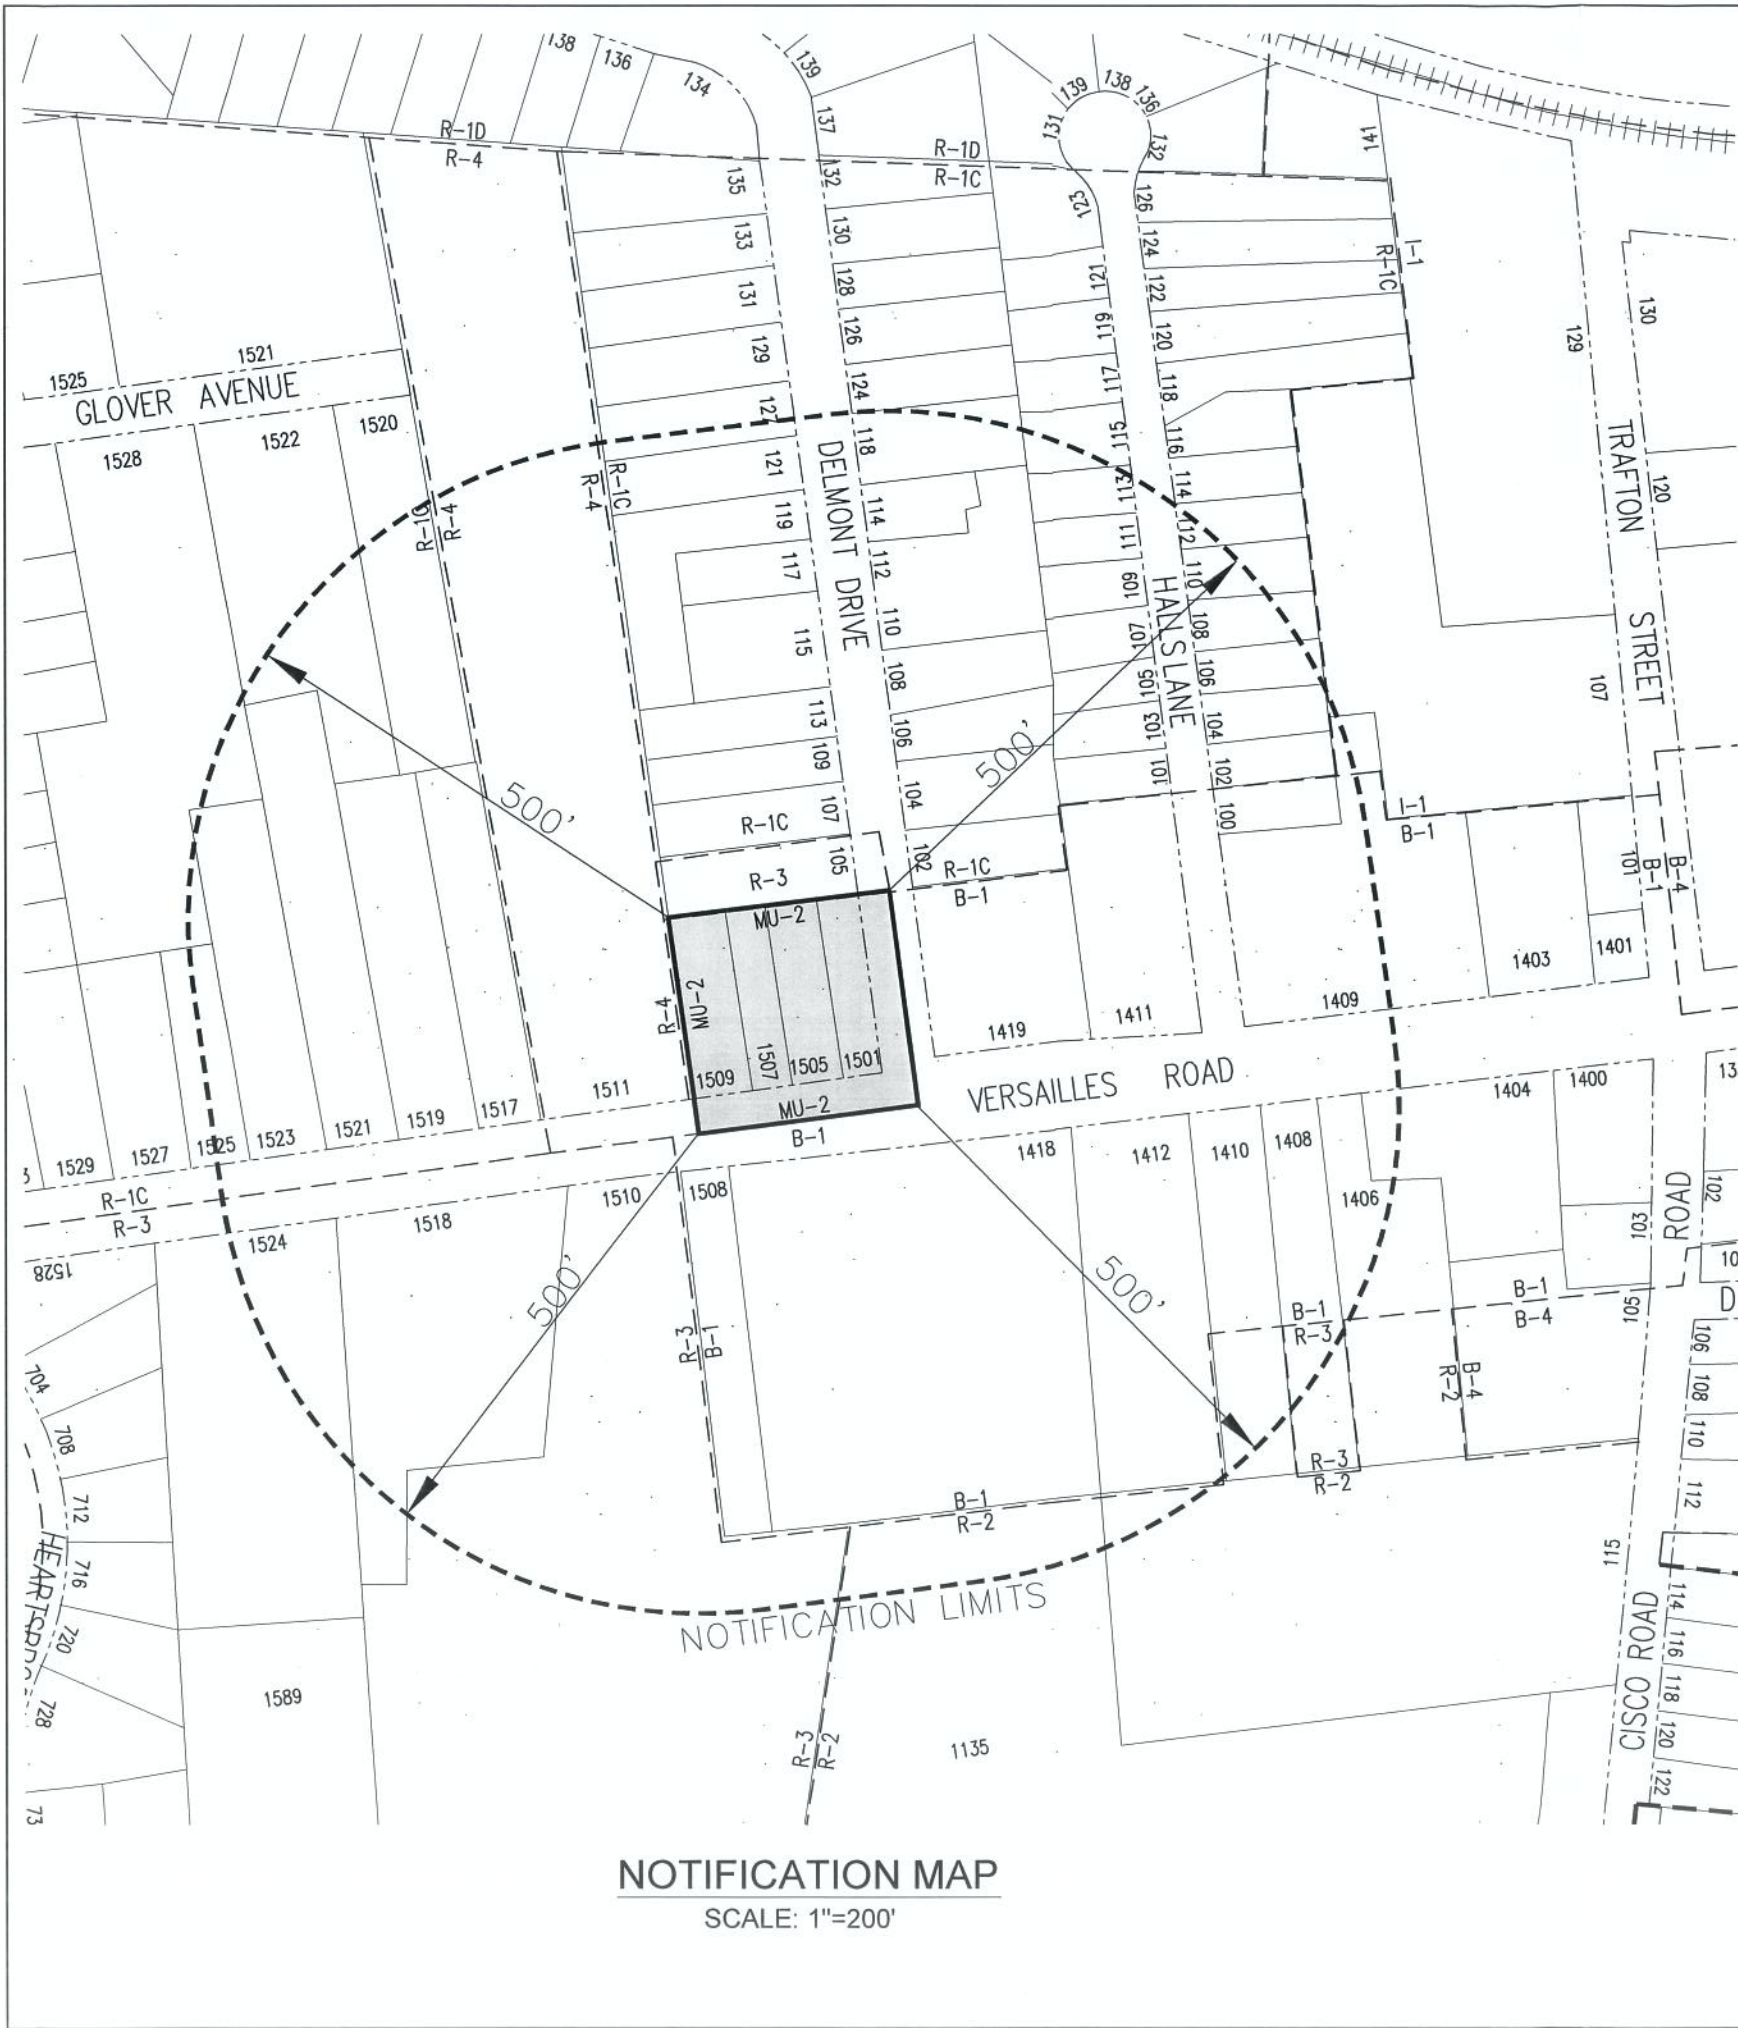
138 136 134 139 137 139 138 136 131 132 141

R-1D
R-4

R-1D
R-1C

135 132 123 126
133 130 121 124 122
131 128 119 120
129 126 117 118
127 124 115 116
121 118 113 114
119 114 111 112
117 112 109 110
115 110 107 108
113 108 105 106
109 106 103 104
107 104 101 102
105 102 100

R-1C
I-1

1525 1521
GLOVER AVENUE
1528 1522 1520

R-1C
R-4

R-1C
R-4

DELMONT DRIVE
HAILS LANE
TRAFTON STREET

130 129 120 107

500'
500'
500'
500'

R-1C
R-3

R-1C
B-1

I-1
B-1

101
B-1
B-4

MU-2
R-4
MU-2
1509 1507 1505 1501
MU-2
B-1

1419 1411 1409 1403 1401

VERSAILLES ROAD

1529 1527 1525 1523 1521 1519 1517 1511

1404 1400 13

1418 1412 1410 1408 1406

R-1C
R-3

1524 1518 1510 1508

1528

R-3
B-1

B-1
R-3

B-1
B-4

B-4
R-2

R-3
R-2

B-1
R-2

103 ROAD 102 10 D 105 106 108 110 112

704 708 712 716 720 728 73
HEARTSBROOK

NOTIFICATION LIMITS

115 114 116 118 120 122
CISCO ROAD

1589

R-3
R-2

1135

NOTIFICATION MAP
SCALE: 1"=200'